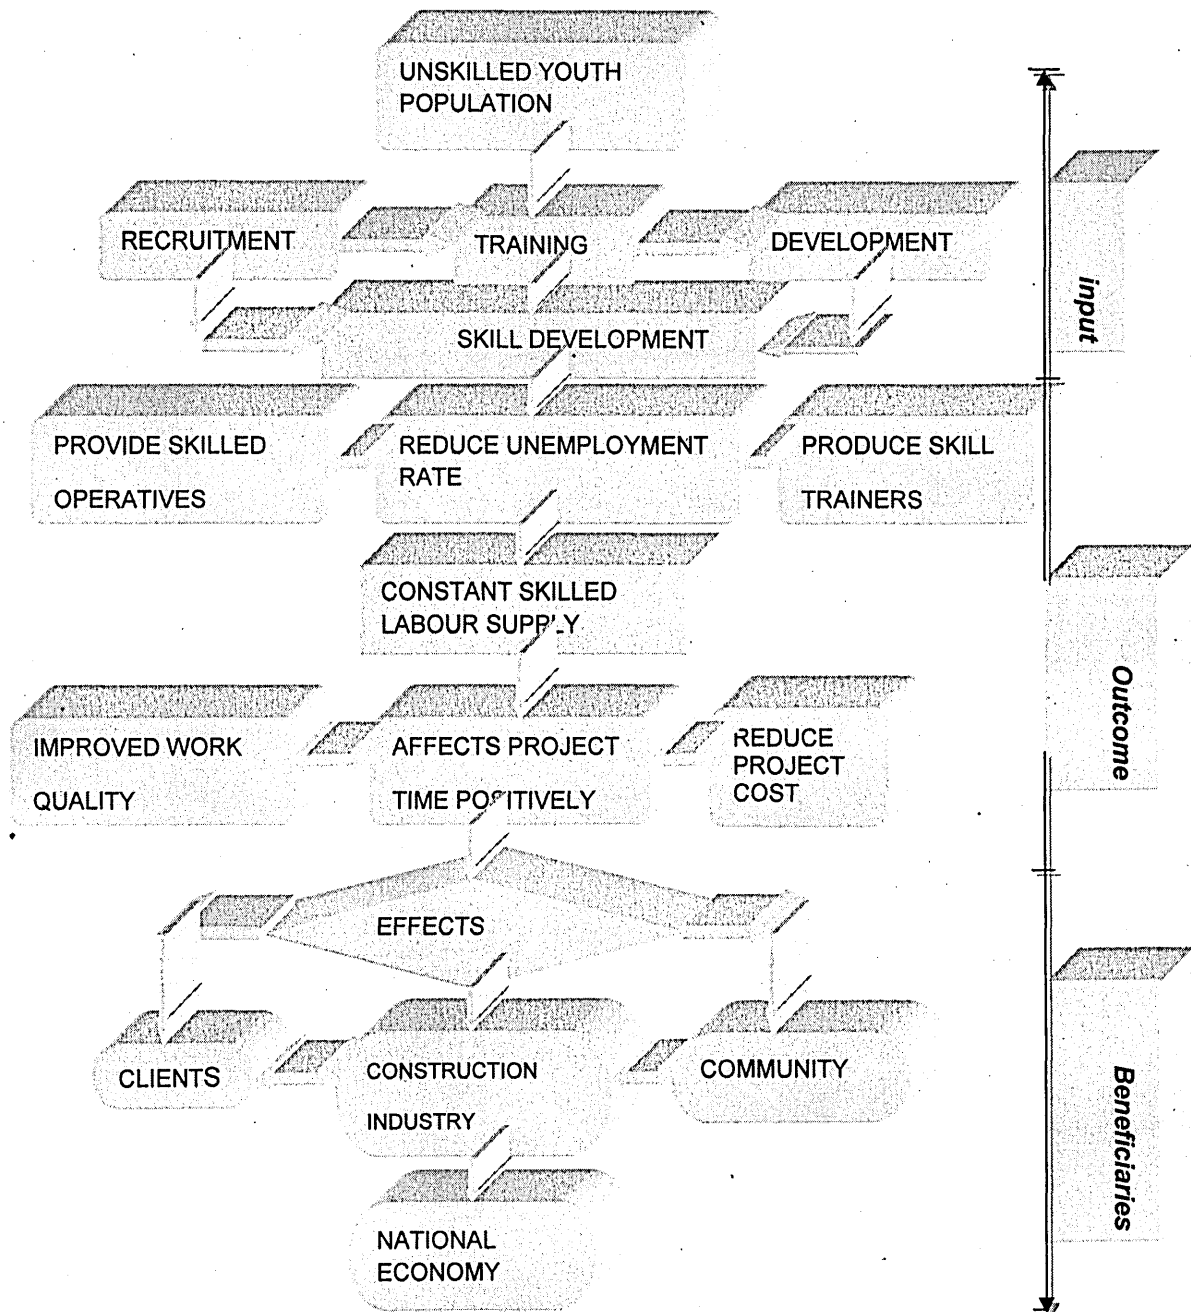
UNSKILLED YOUTH POPULATION

RECRUITMENT

TRAINING

DEVELOPMENT

SKILL DEVELOPMENT

PROVIDE SKILLED OPERATIVES

REDUCE UNEMPLOYMENT RATE

PRODUCE SKILL TRAINERS

CONSTANT SKILLED LABOUR SUPPLY

IMPROVED WORK QUALITY

AFFECTS PROJECT TIME POSITIVELY

REDUCE PROJECT COST

EFFECTS

CLIENTS

CONSTRUCTION INDUSTRY

COMMUNITY

NATIONAL ECONOMY

input

Outcome

Beneficiaries